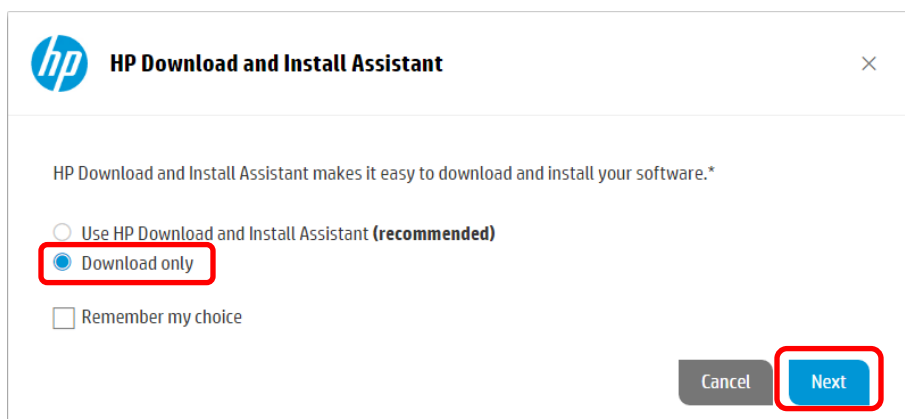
hp

HP Download and Install Assistant

×

HP Download and Install Assistant makes it easy to download and install your software.*

Use HP Download and Install Assistant **(recommended)**

Download only

Remember my choice

Cancel

Next